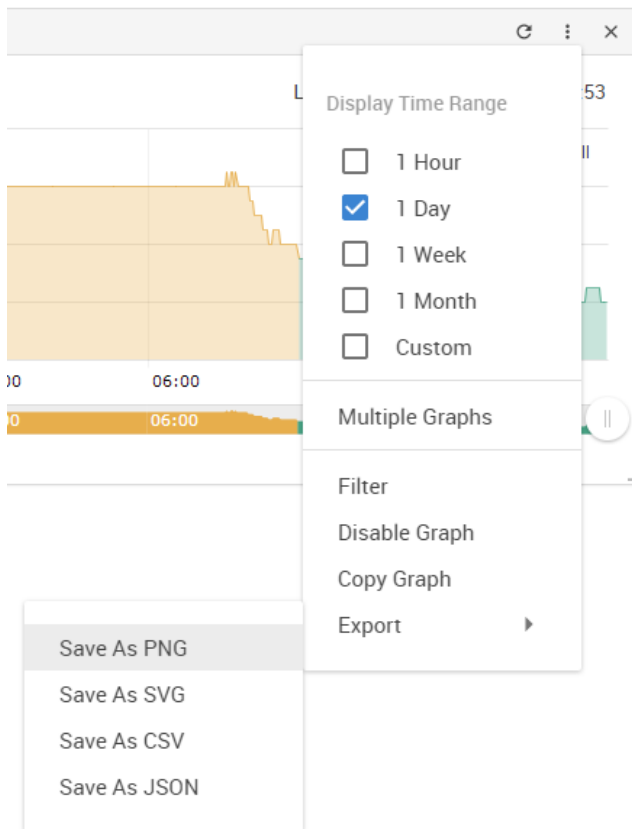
L

:53

00

06:00

00

06:00

Display Time Range

1 Hour

1 Day

1 Week

1 Month

Custom

Multiple Graphs

Filter

Disable Graph

Copy Graph

Export

Save As PNG

Save As SVG

Save As CSV

Save As JSON